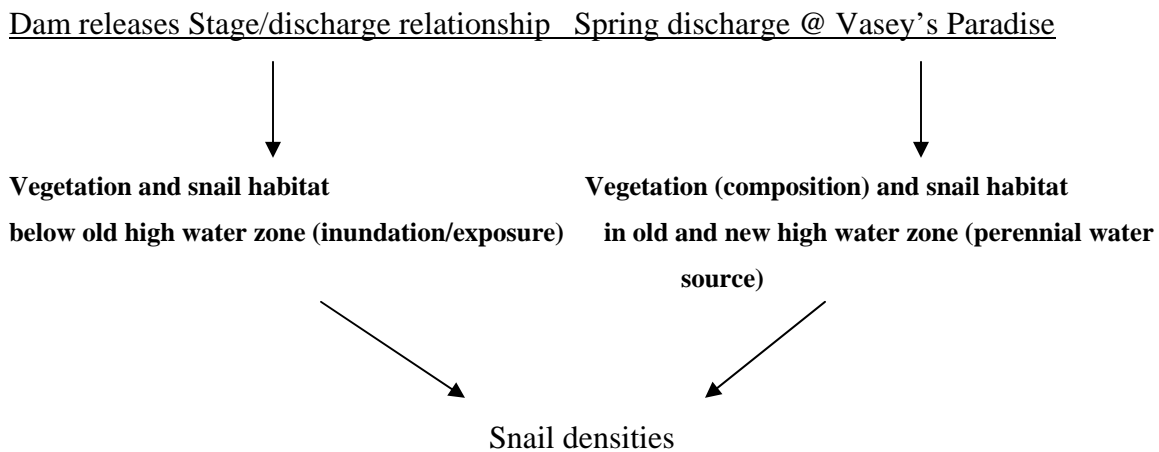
Dam releases Stage/discharge relationship   Spring discharge @ Vasey's Paradise

Vegetation and snail habitat
below old high water zone (inundation/exposure)

Vegetation (composition) and snail habitat
in old and new high water zone (perennial water source)

Snail densities